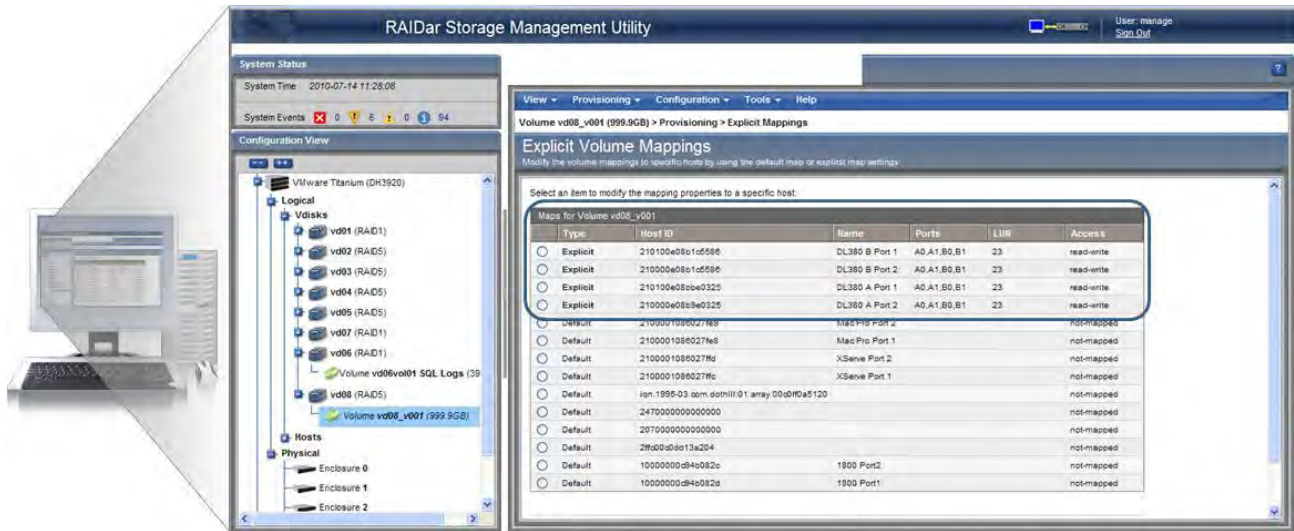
RAIDar Storage Management Utility

User: manage
Sign Out

System Status
System Time 2010-07-14 11:28:08
System Events 0 6 0 94

Configuration View
VMware Titanium (DH3920)
Logical
Vdisks
vd01 (RAID1)
vd02 (RAID5)
vd03 (RAID5)
vd04 (RAID5)
vd05 (RAID5)
vd07 (RAID1)
vd06 (RAID1)
Volume vd06vol01 SQL Logs (39
vd08 (RAID5)
Volume vd08_v001 (999.9GB)
Hosts
Physical
Enclosure 0
Enclosure 1
Enclosure 2

View ▾ Provisioning ▾ Configuration ▾ Tools ▾ Help

Volume vd08_v001 (999.9GB) > Provisioning > Explicit Mappings

Explicit Volume Mappings
Modify the volume mappings to specific hosts by using the default map or explicit map settings

Select an item to modify the mapping properties to a specific host:

Maps for Volume vd08_v001

| | Type | Host ID | Name | Ports | LUN | Access |
|---|---|---|---|---|---|---|
| ○ | Explicit | 210100e08b1c5586 | DL380 B Port 1 | A0,A1,B0,B1 | 23 | read-write |
| ○ | Explicit | 210000e08b1c5586 | DL380 B Port 2 | A0,A1,B0,B1 | 23 | read-write |
| ○ | Explicit | 210100e08bbe0325 | DL380 A Port 1 | A0,A1,B0,B1 | 23 | read-write |
| ○ | Explicit | 210000e08b9e0325 | DL380 A Port 2 | A0,A1,B0,B1 | 23 | read-write |
| ○ | Default | 2100001086027fe9 | Mac Pro Port 2 | | | not-mapped |
| ○ | Default | 2100001086027fe8 | Mac Pro Port 1 | | | not-mapped |
| ○ | Default | 2100001086027ffd | XServe Port 2 | | | not-mapped |
| ○ | Default | 2100001086027ffc | XServe Port 1 | | | not-mapped |
| ○ | Default | iqn.1995-03.com.dothill:01.array.00c0ff0a5120 | | | | not-mapped |
| ○ | Default | 2470000000000000 | | | | not-mapped |
| ○ | Default | 2070000000000000 | | | | not-mapped |
| ○ | Default | 2ffc00c0dd13a204 | | | | not-mapped |
| ○ | Default | 10000000c94b082c | 1800 Port2 | | | not-mapped |
| ○ | Default | 10000000c94b082d | 1800 Port1 | | | not-mapped |